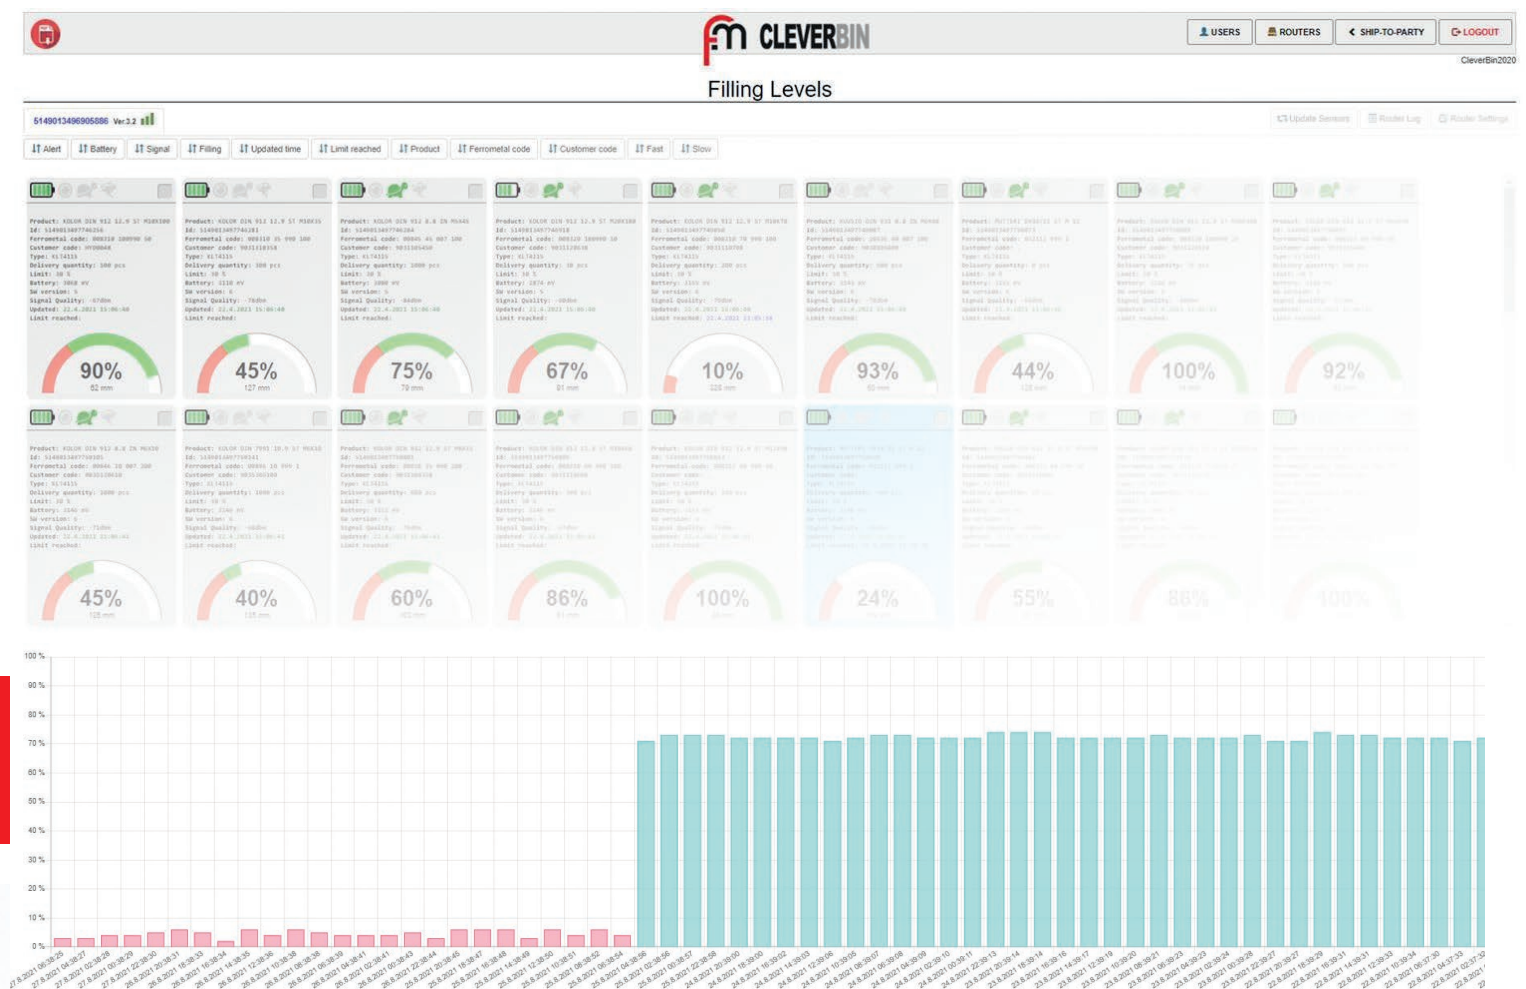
fm CLEVERBIN

USERS ROUTERS SHIP-TO-PARTY LOGOUT

CleverBin2020

Filling Levels

5149013496905886 Ver.3.2

Update Sensors Router Log Router Settings

Alert Battery Signal Filling Updated time Limit reached Product Ferrometal code Customer code Fast Slow

90%
82 mm

45%
127 mm

75%
79 mm

67%
81 mm

10%
128 mm

93%
82 mm

44%
128 mm

100%

92%

45%
128 mm

40%
128 mm

60%

86%

100%

24%

55%

86%

100%

100 %
90 %
80 %
70 %
60 %
50 %
40 %
30 %
20 %
10 %
0 %